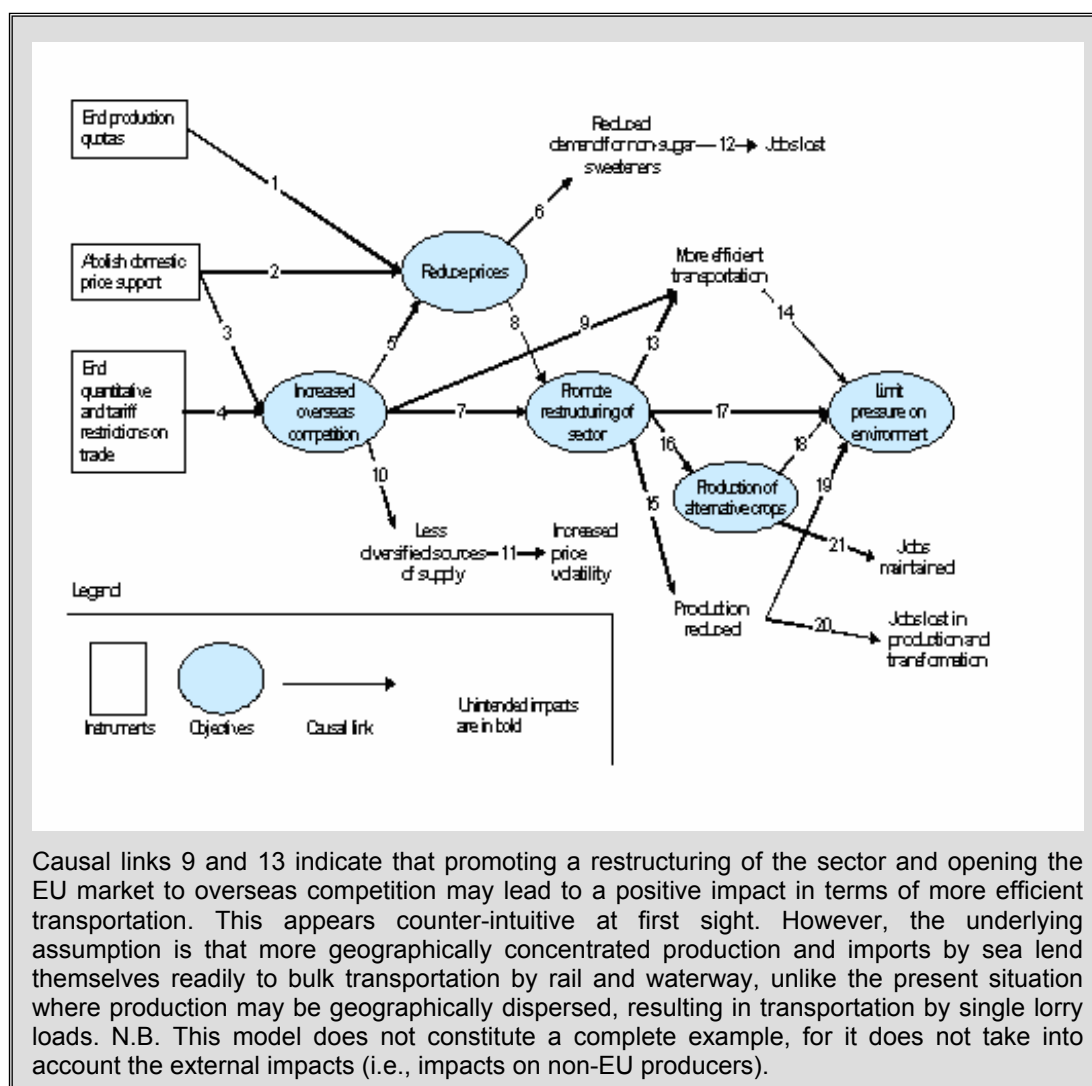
End production quotas

Abolish domestic price support

End quantitative and tariff restrictions on trade

1

2

3

4

Reduce prices

Increased overseas competition

5

6

Reduced demand for non-sugar sweeteners — 12 → Jobs lost

8

9

More efficient transportation

13

14

7

Promote restructuring of sector

17

Limit pressure on environment

16

18

19

Production of alternative crops

10

15

Less diversified sources of supply — 11 → Increased price volatility

21 → Jobs maintained

Production reduced

20 → Jobs lost in production and transformation

Legend

Instruments

Objectives

Causal link

Unintended impacts are in bold

Causal links 9 and 13 indicate that promoting a restructuring of the sector and opening the EU market to overseas competition may lead to a positive impact in terms of more efficient transportation. This appears counter-intuitive at first sight. However, the underlying assumption is that more geographically concentrated production and imports by sea lend themselves readily to bulk transportation by rail and waterway, unlike the present situation where production may be geographically dispersed, resulting in transportation by single lorry loads. N.B. This model does not constitute a complete example, for it does not take into account the external impacts (i.e., impacts on non-EU producers).